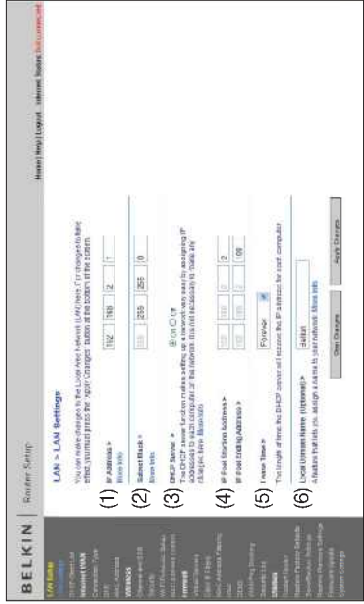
BELKIN | Router Setup

Home | Help | Logout Internet Status: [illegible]

LAN Setup

LAN > LAN Settings

You can make changes to the Local Area Network (LAN) here. For changes to take effect, you must press the "Apply Changes" button at the bottom of the screen.

(1) IP Address > 192 . 168 . 2 . 1
More Info

(2) Subnet Mask > 255 . 255 . 255 . 0
More Info

(3) DHCP Server > On Off
The DHCP server function makes setting up a network very easy by assigning IP addresses to each computer on the network automatically. It is not necessary to make any changes here. More Info

(4) IP Pool Starting Address > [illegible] . 2
IP Pool Ending Address > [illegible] . 100

(5) Lease Time > Forever
The length of time the DHCP server will reserve the IP address for each computer.

(6) Local Domain Name (Optional) > Belkin
A feature that lets you assign a name to your network. More Info

Clear Changes Apply Changes

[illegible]